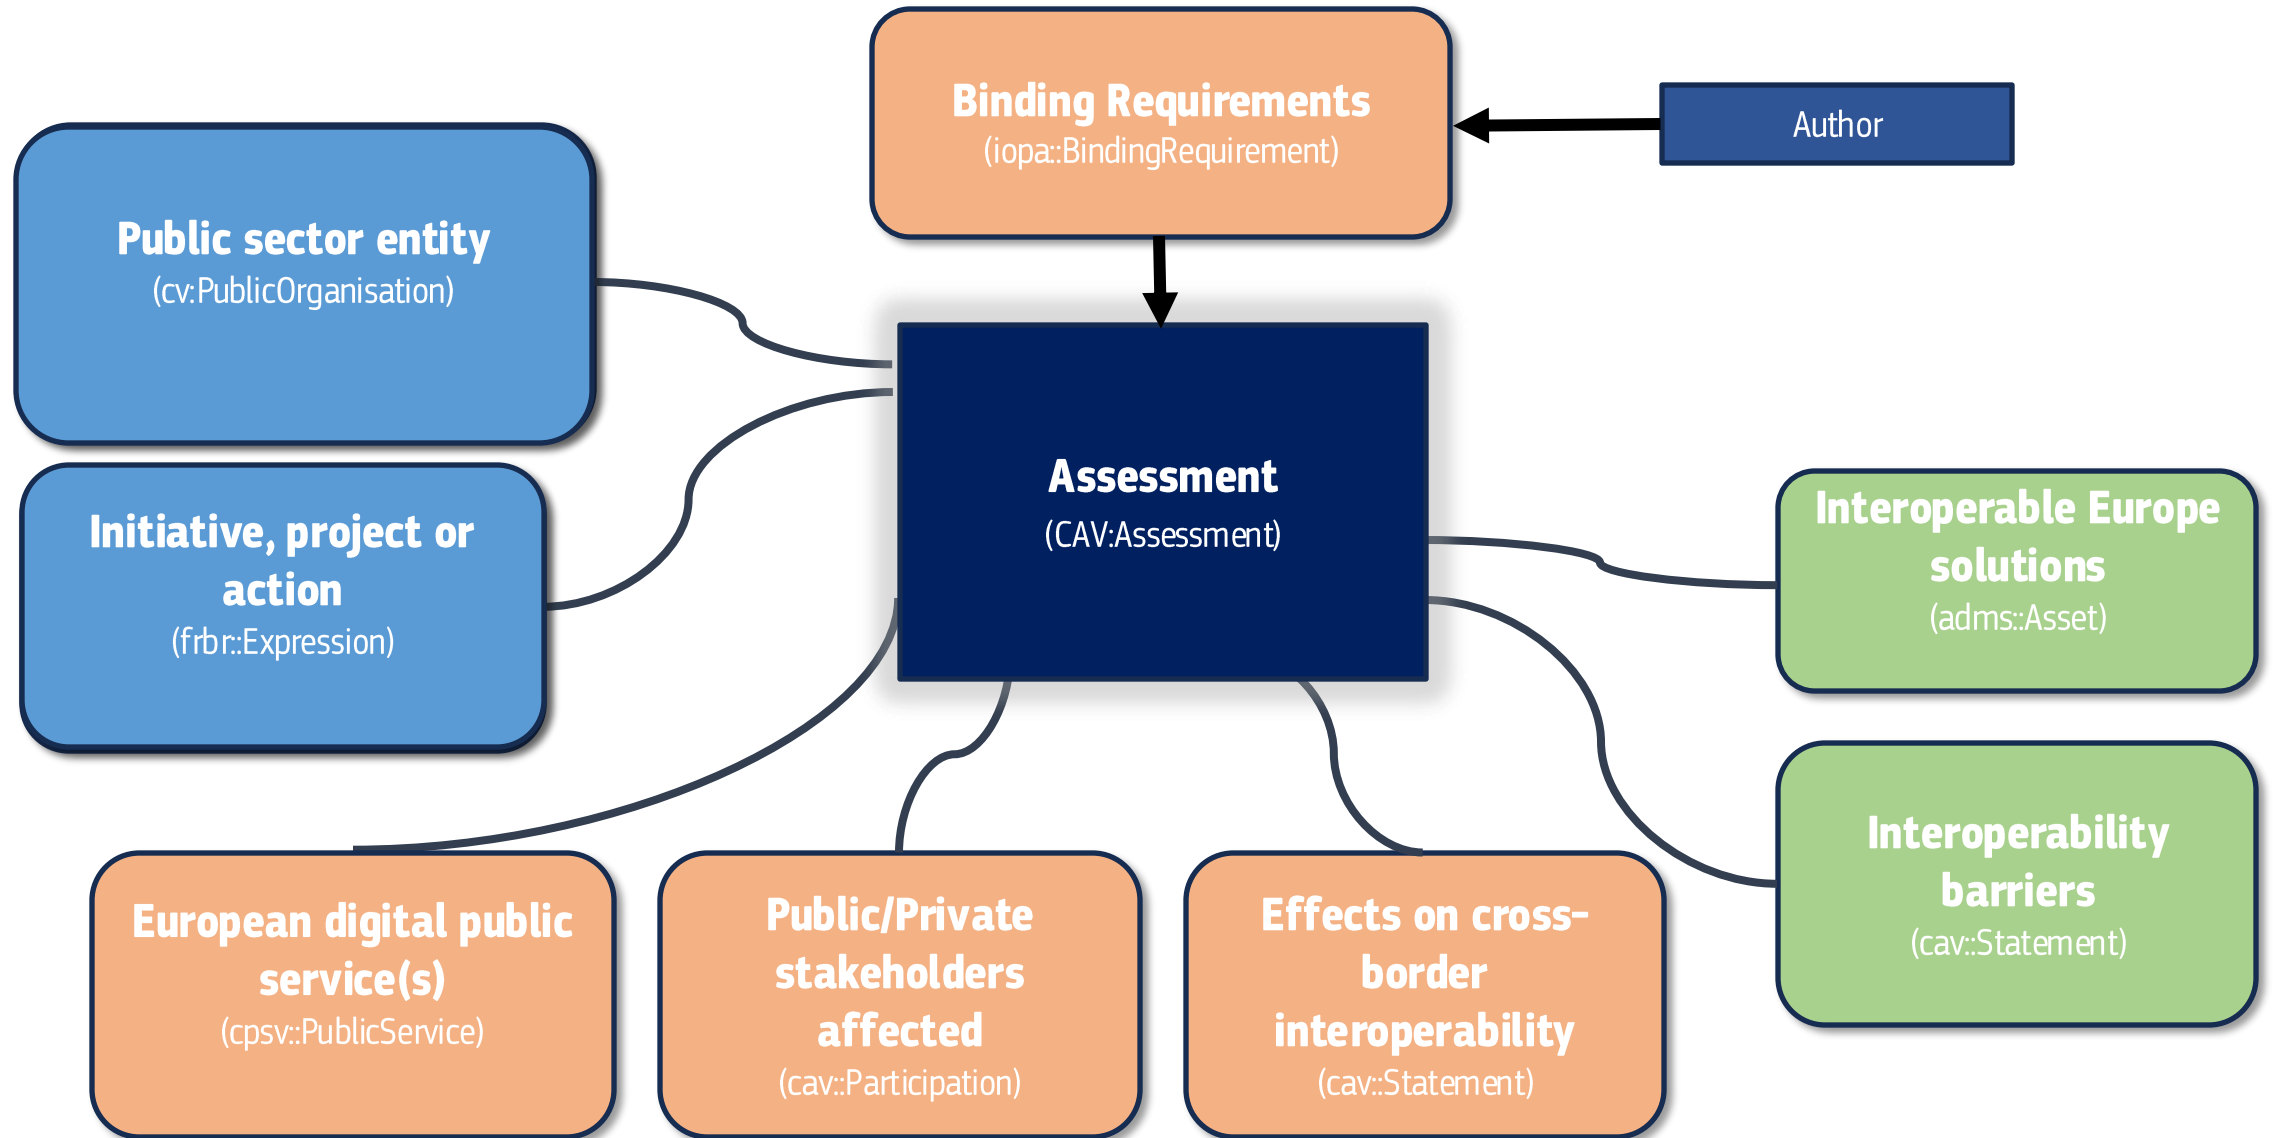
Binding Requirements
(iopa::BindingRequirement)

Author

Public sector entity
(cv:PublicOrganisation)

Assessment
(CAV:Assessment)

Initiative, project or action
(frbr::Expression)

Interoperable Europe solutions
(adms::Asset)

Interoperability barriers
(cav::Statement)

European digital public service(s)
(cpsv::PublicService)

Public/Private stakeholders affected
(cav::Participation)

Effects on cross-border interoperability
(cav::Statement)